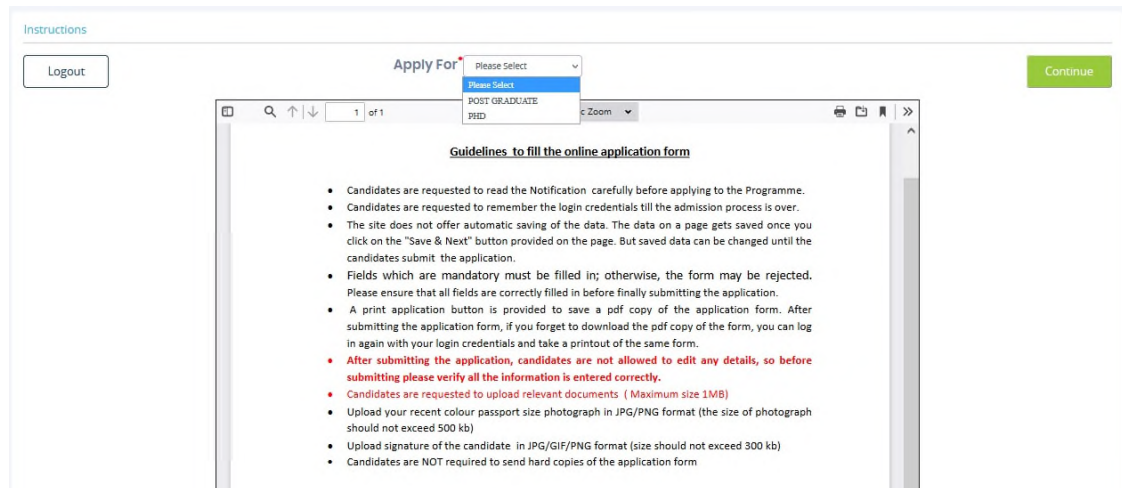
Instructions

Logout

Apply For *

Please Select

Please Select
POST GRADUATE
PHD

Continue

1 of 1

c Zoom

Guidelines to fill the online application form

- Candidates are requested to read the Notification carefully before applying to the Programme.
- Candidates are requested to remember the login credentials till the admission process is over.
- The site does not offer automatic saving of the data. The data on a page gets saved once you click on the "Save & Next" button provided on the page. But saved data can be changed until the candidates submit the application.
- Fields which are mandatory must be filled in; otherwise, the form may be rejected. Please ensure that all fields are correctly filled in before finally submitting the application.
- A print application button is provided to save a pdf copy of the application form. After submitting the application form, if you forget to download the pdf copy of the form, you can log in again with your login credentials and take a printout of the same form.
- After submitting the application, candidates are not allowed to edit any details, so before submitting please verify all the information is entered correctly.
- Candidates are requested to upload relevant documents ( Maximum size 1MB)
- Upload your recent colour passport size photograph in JPG/PNG format (the size of photograph should not exceed 500 kb)
- Upload signature of the candidate in JPG/GIF/PNG format (size should not exceed 300 kb)
- Candidates are NOT required to send hard copies of the application form